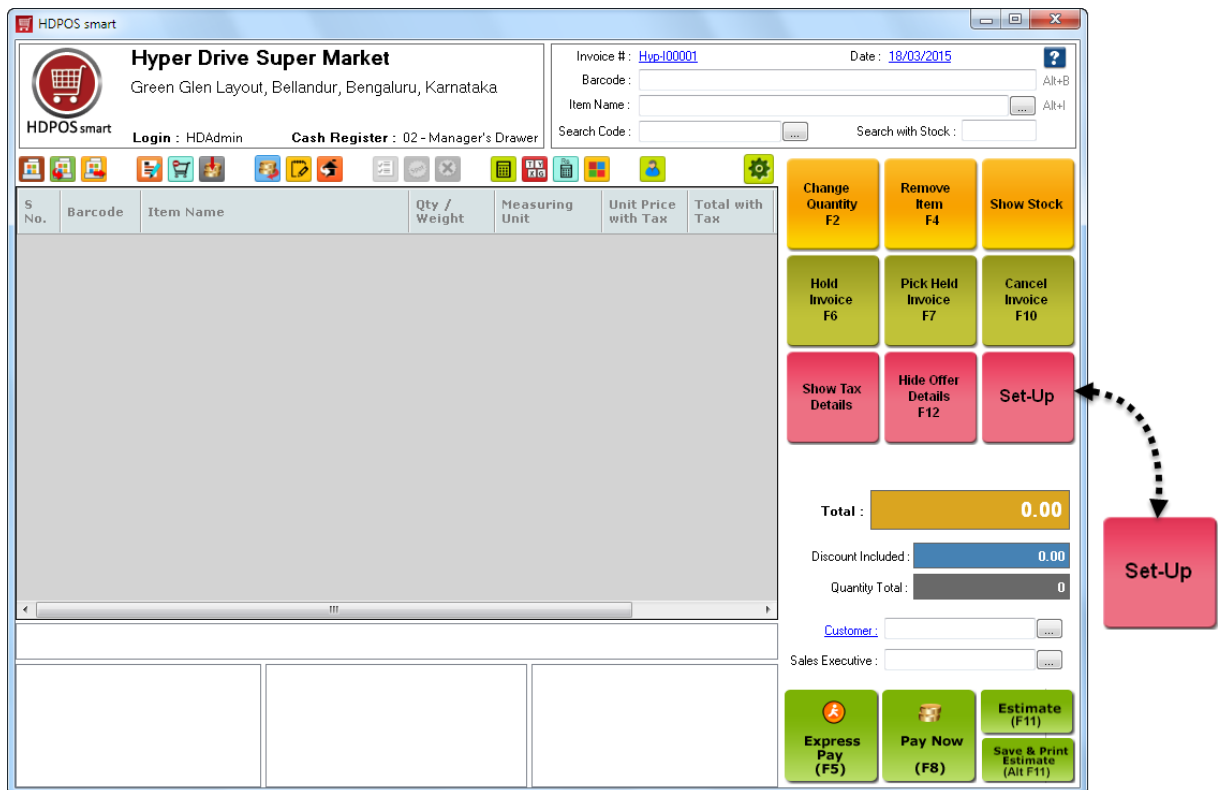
HDPOS smart

HDPOS smart

Hyper Drive Super Market
Green Glen Layout, Bellandur, Bengaluru, Karnataka

Login : HDAdmin Cash Register : 02 - Manager's Drawer

Invoice # : Hyp-I00001 Date : 18/03/2015

Barcode : Alt+B

Item Name : ... Alt+I

Search Code : ... Search with Stock :

| S No. | Barcode | Item Name | Qty / Weight | Measuring Unit | Unit Price with Tax | Total with Tax |
|---|---|---|---|---|---|---|

Change Quantity F2

Remove Item F4

Show Stock

Hold Invoice F6

Pick Held Invoice F7

Cancel Invoice F10

Show Tax Details

Hide Offer Details F12

Set-Up

Total : 0.00

Discount Included : 0.00

Quantity Total : 0

Customer : ...

Sales Executive : ...

Express Pay (F5)

Pay Now (F8)

Estimate (F11)

Save & Print Estimate (Alt F11)

Set-Up